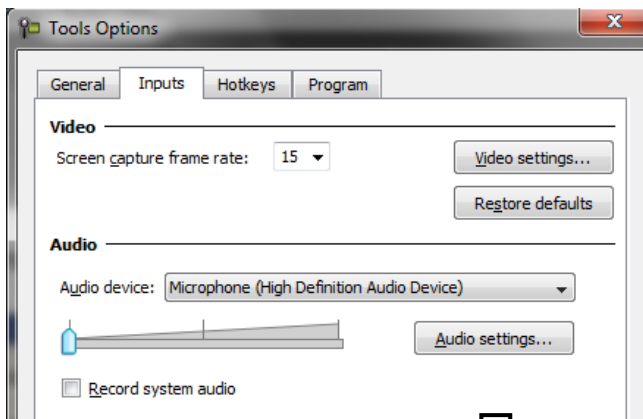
Tools Options

General | Inputs | Hotkeys | Program

Video

Screen capture frame rate: 15

Video settings...

Restore defaults

Audio

Audio device: Microphone (High Definition Audio Device)

Audio settings...

Record system audio